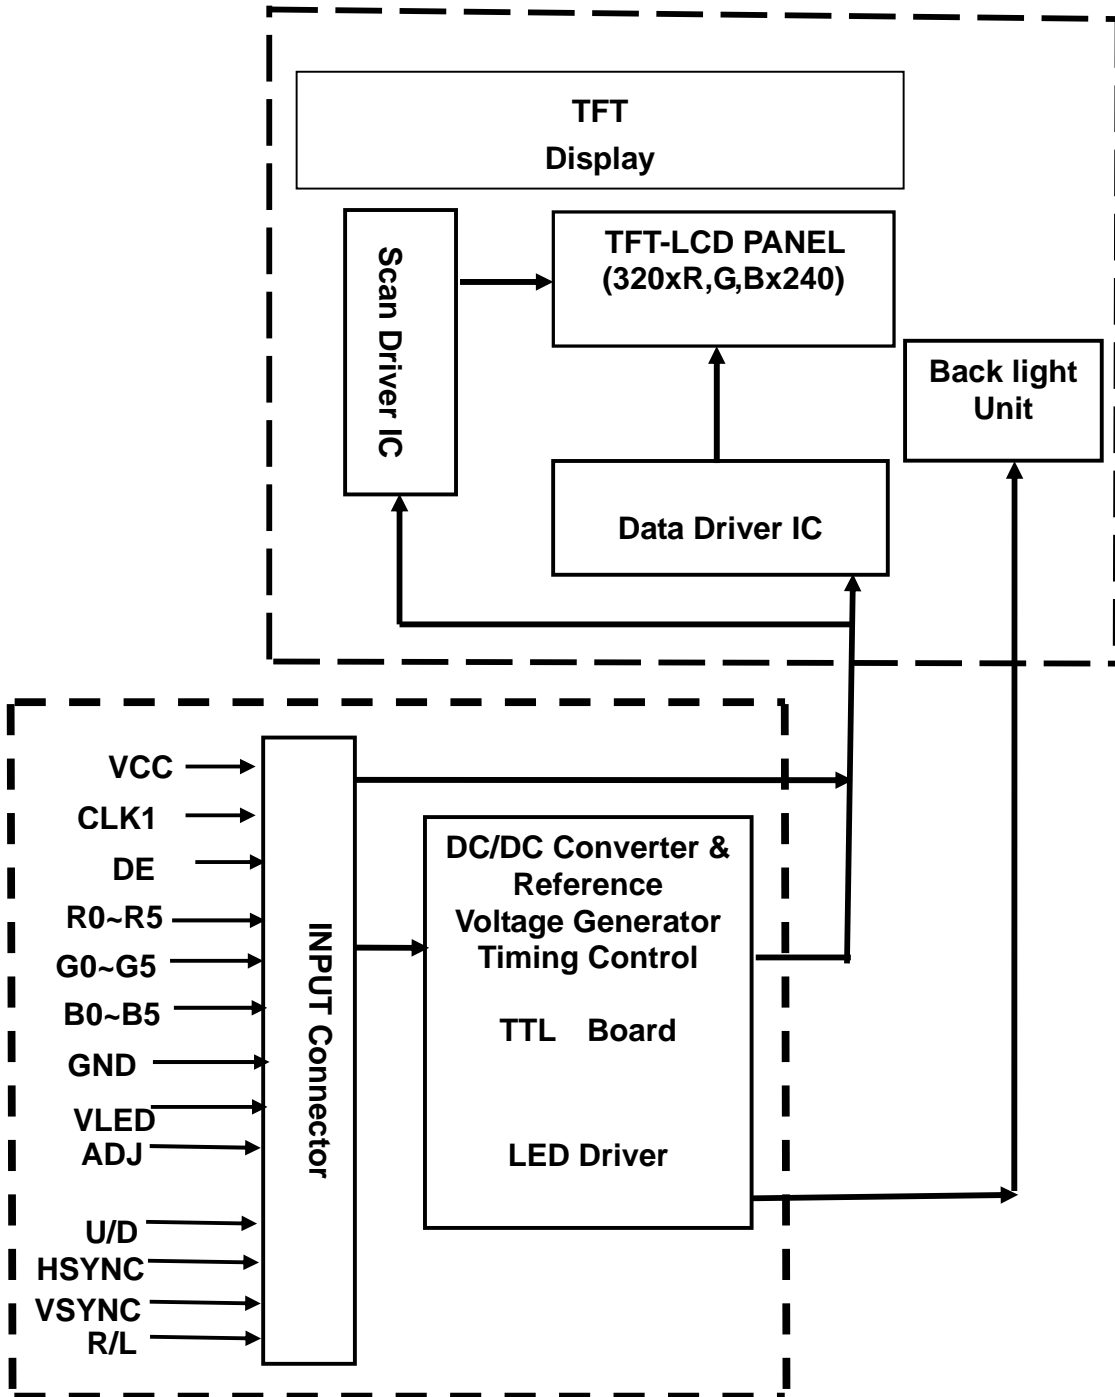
TFT
Display

Scan Driver IC

TFT-LCD PANEL
(320xR,G,Bx240)

Back light
Unit

Data Driver IC

VCC
CLK1
DE
R0~R5
G0~G5
B0~B5
GND
VLED
ADJ
U/D
HSYNC
VSYNC
R/L

INPUT Connector

DC/DC Converter &
Reference
Voltage Generator
Timing Control

TTL Board

LED Driver